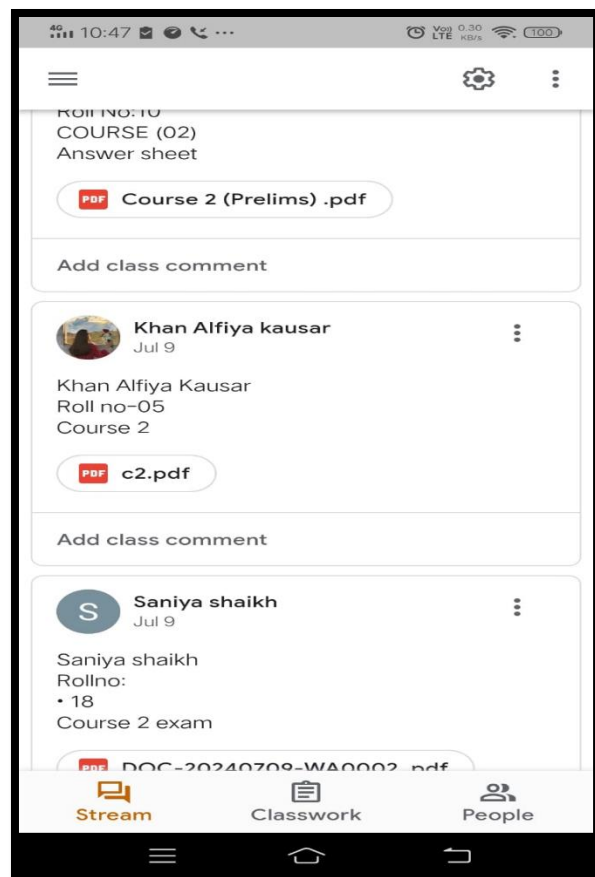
4G 10:47 ···
Vo) LTE 0.30 KB/s 100

Roll No:10
COURSE (02)
Answer sheet

PDF Course 2 (Prelims) .pdf

Add class comment

Khan Alfiya kausar
Jul 9

Khan Alfiya Kausar
Roll no-05
Course 2

PDF c2.pdf

Add class comment

S Saniya shaikh
Jul 9

Saniya shaikh
Rollno:
• 18
Course 2 exam

PDF DOC-20240709-WA0002 .pdf

Stream Classwork People